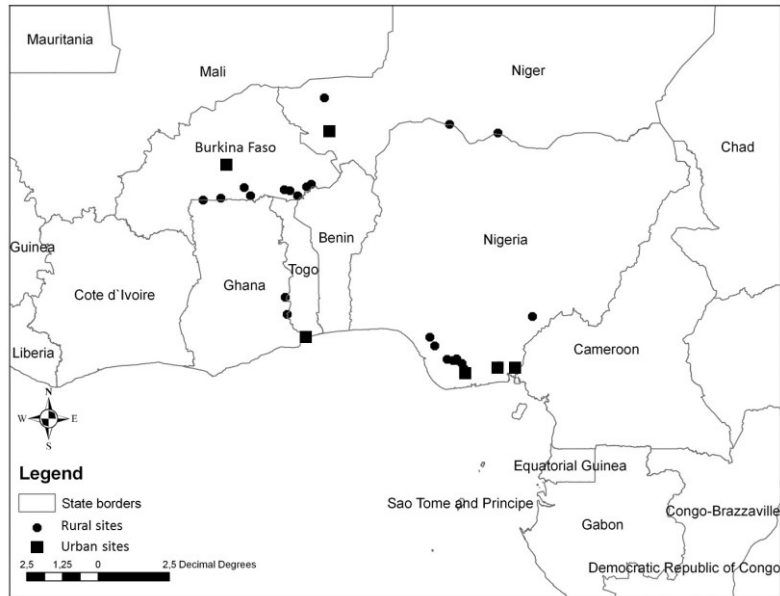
Mauritania
Mali
Niger
Burkina Faso
Chad
Benin
Guinea
Nigeria
Togo
Cote d`Ivoire
Ghana
Liberia
Cameroon
N
W
E
S
Legend
State borders
Rural sites
Urban sites
2,5 1,25 0 2,5 Decimal Degrees
Equatorial Guinea
Sao Tome and Principe
Gabon
Congo-Brazzaville
Democratic Republic of Congo